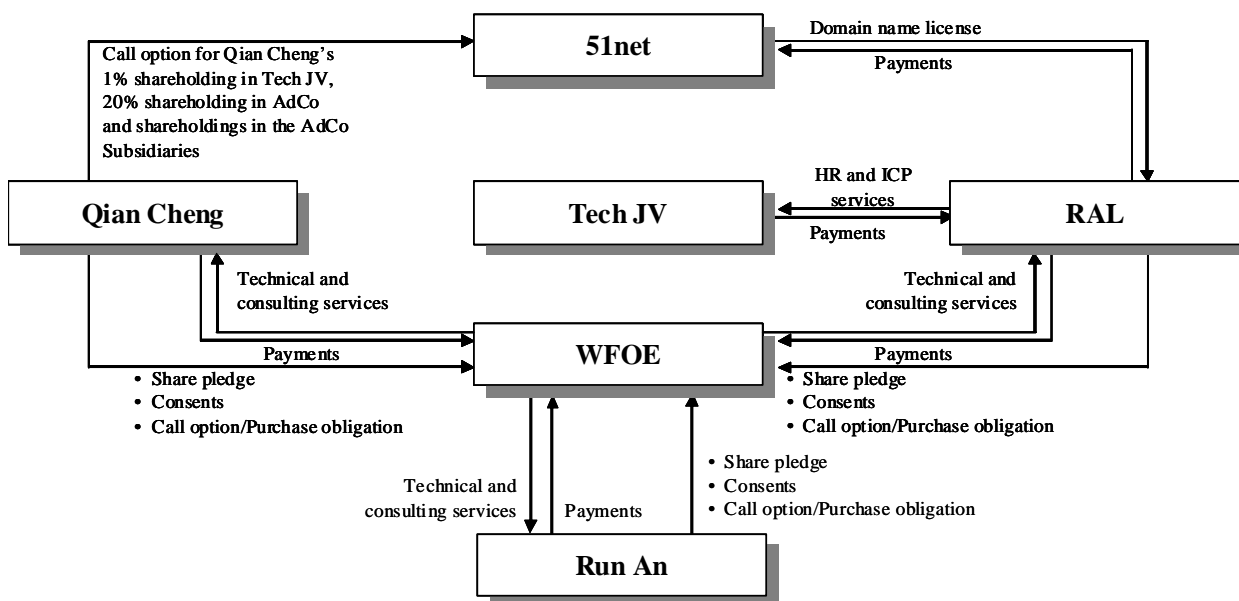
Call option for Qian Cheng's 1% shareholding in Tech JV, 20% shareholding in AdCo and shareholdings in the AdCo Subsidiaries

51net

Domain name license

Payments

Qian Cheng

Tech JV

HR and ICP services

Payments

RAL

Technical and consulting services

Technical and consulting services

Payments

WFOE

Payments

• Share pledge
• Consents
• Call option/Purchase obligation

• Share pledge
• Consents
• Call option/Purchase obligation

Technical and consulting services

Payments

• Share pledge
• Consents
• Call option/Purchase obligation

Run An